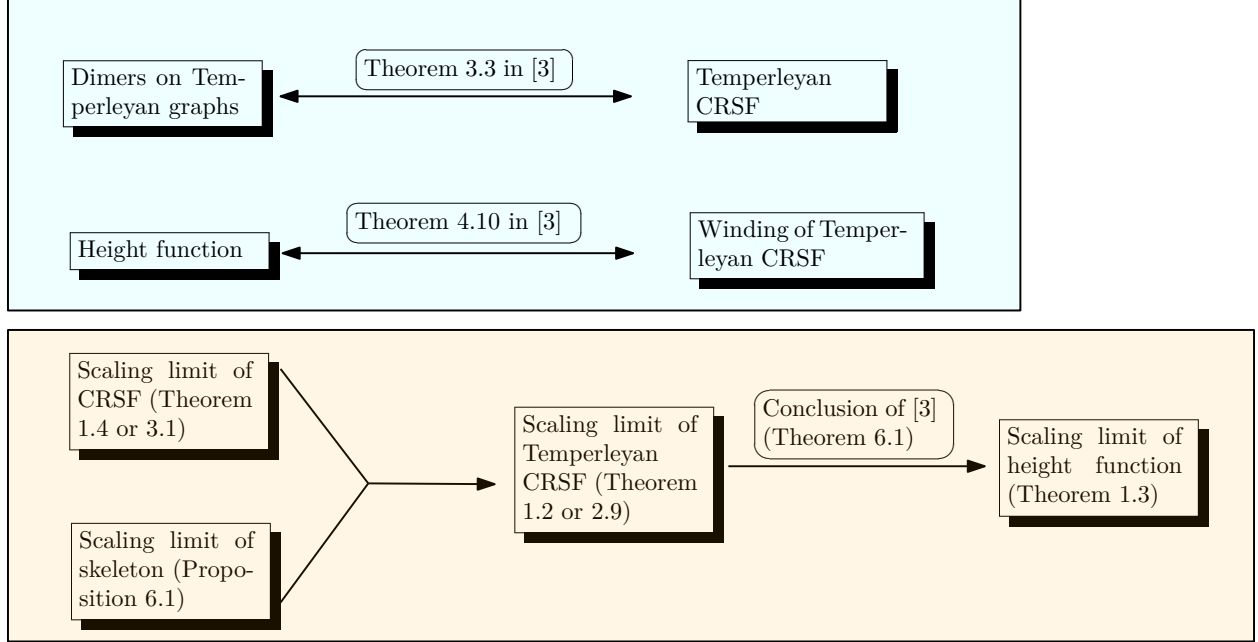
Dimers on Temperleyan graphs

Theorem 3.3 in [3]

Temperleyan CRSF

Height function

Theorem 4.10 in [3]

Winding of Temperleyan CRSF

Scaling limit of CRSF (Theorem 1.4 or 3.1)

Scaling limit of skeleton (Proposition 6.1)

Scaling limit of Temperleyan CRSF (Theorem 1.2 or 2.9)

Conclusion of [3] (Theorem 6.1)

Scaling limit of height function (Theorem 1.3)